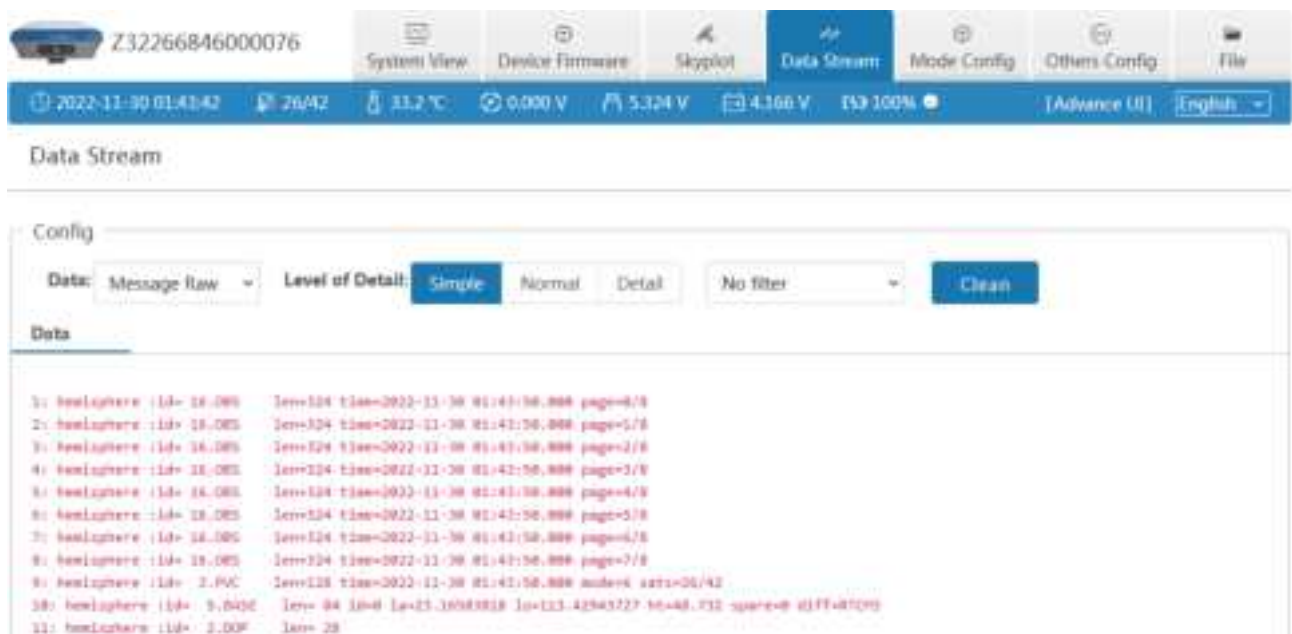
Z322668460000076

System View | Device Firmware | Skyplot | Data Stream | Mode Config | Others Config | File

2022-11-30 01:43:42   26/42   33.2 ℃   0.000 V   5.324 V   4.166 V   100%   [Advance UI]   English

Data Stream

Config

Data: Message Raw   Level of Detail: Simple Normal Detail   No filter   Clean

Data

1: hemisphere :id= 16.DES len=324 time=2022-11-30 01:43:50.000 page=0/8
2: hemisphere :id= 16.DES len=324 time=2022-11-30 01:43:50.000 page=1/8
3: hemisphere :id= 16.DES len=324 time=2022-11-30 01:43:50.000 page=2/8
4: hemisphere :id= 16.DES len=324 time=2022-11-30 01:43:50.000 page=3/8
5: hemisphere :id= 16.DES len=324 time=2022-11-30 01:43:50.000 page=4/8
6: hemisphere :id= 16.DES len=324 time=2022-11-30 01:43:50.000 page=5/8
7: hemisphere :id= 16.DES len=324 time=2022-11-30 01:43:50.000 page=6/8
8: hemisphere :id= 16.DES len=324 time=2022-11-30 01:43:50.000 page=7/8
9: hemisphere :id= 2.PVC len=128 time=2022-11-30 01:43:50.000 mode=4 sats=26/42
10: hemisphere :id= 5.BASE len= 04 id=0 la=23.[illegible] lo=113.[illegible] ht=48.732 spare=0 diff=RTCM3
11: hemisphere :id= 2.DOP len= 28